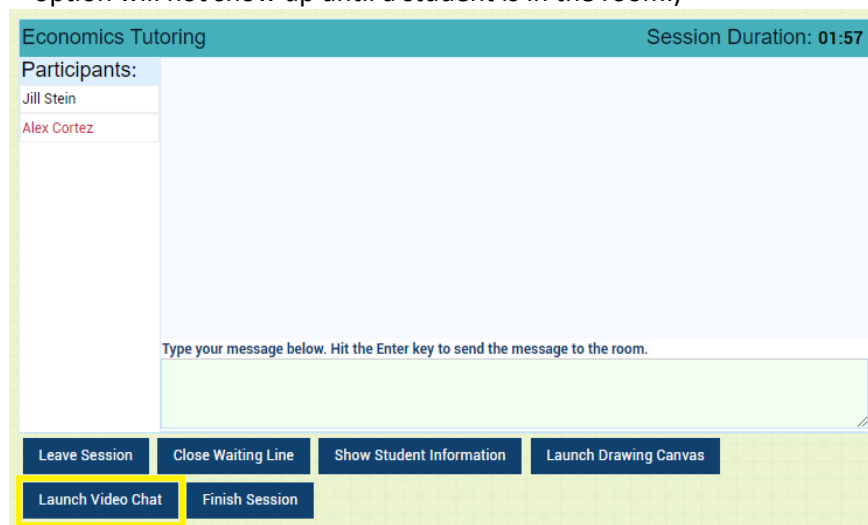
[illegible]

Economics Tutoring

Session Duration: 01:57

Participants:

Jill Stein

Alex Cortez

Type your message below. Hit the Enter key to send the message to the room.

Leave Session

Close Waiting Line

Show Student Information

Launch Drawing Canvas

Launch Video Chat

Finish Session